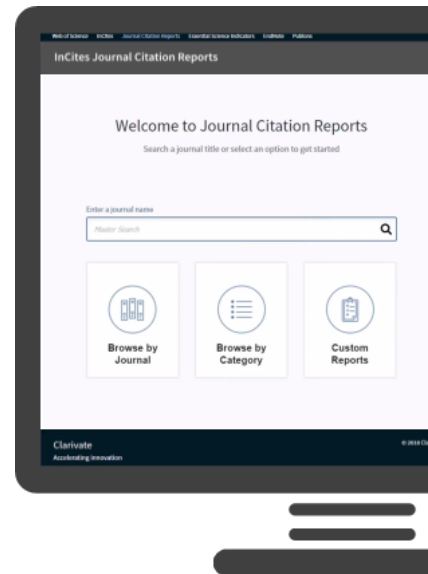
Web of Science InCites Journal Citation Reports Essential Science Indicators EndNote Publons

InCites Journal Citation Reports

Welcome to Journal Citation Reports

Search a journal title or select an option to get started

Enter a journal name

Master Search

Browse by Journal

Browse by Category

Custom Reports

Clarivate
Accelerating innovation

© 2018 Cla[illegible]